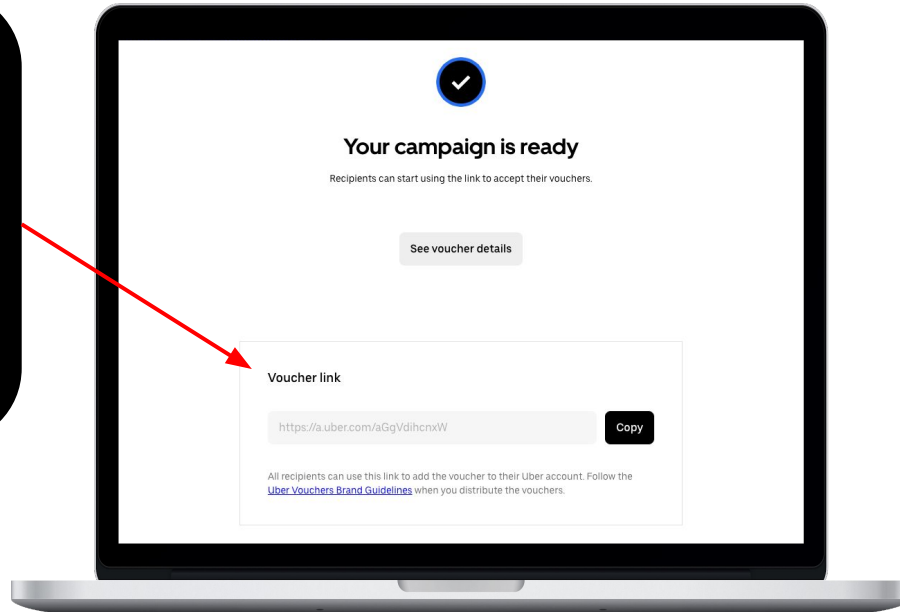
Your campaign is ready

Recipients can start using the link to accept their vouchers.

See voucher details

Voucher link

https://a.uber.com/aGgVdihcnxW

Copy

All recipients can use this link to add the voucher to their Uber account. Follow the Uber Vouchers Brand Guidelines when you distribute the vouchers.